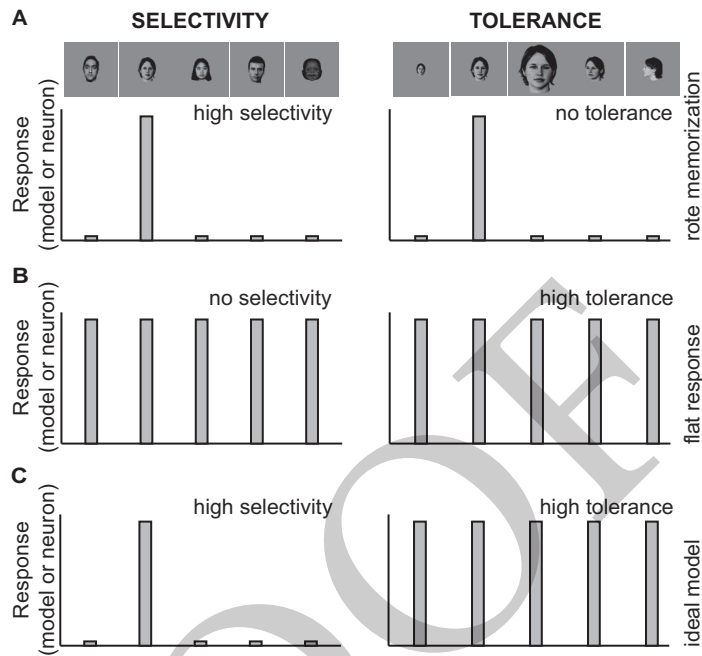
A SELECTIVITY TOLERANCE

Response (model or neuron)

high selectivity

no tolerance

rote memorization

B

Response (model or neuron)

no selectivity

high tolerance

flat response

C

Response (model or neuron)

high selectivity

high tolerance

ideal model

PROOF